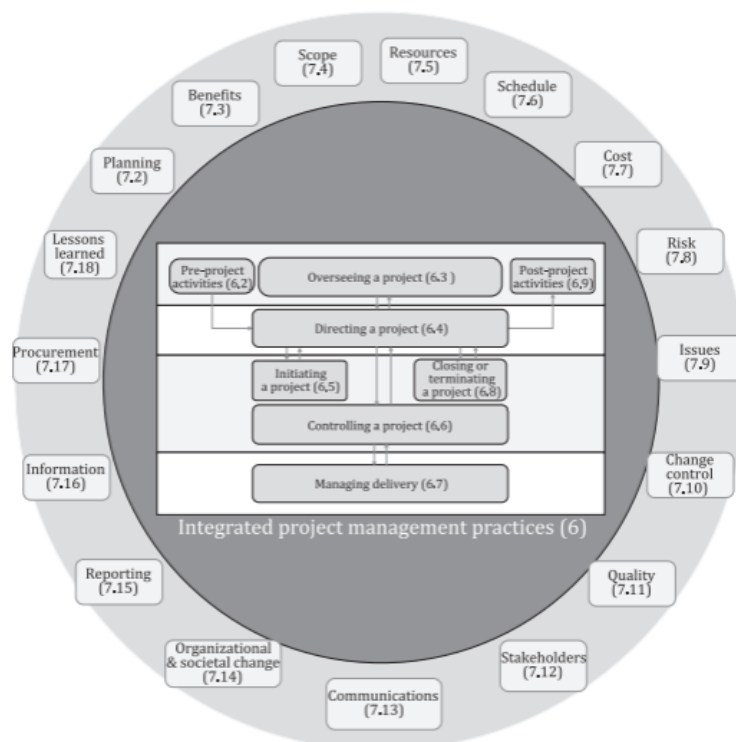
Scope (7.4)

Resources (7.5)

Benefits (7.3)

Schedule (7.6)

Planning (7.2)

Cost (7.7)

Lessons learned (7.18)

Risk (7.8)

Pre-project activities (6.2)

Overseeing a project (6.3 )

Post-project activities (6.9)

Directing a project (6.4)

Procurement (7.17)

Issues (7.9)

Initiating a project (6.5)

Closing or terminating a project (6.8)

Controlling a project (6.6)

Information (7.16)

Change control (7.10)

Managing delivery (6.7)

Integrated project management practices (6)

Reporting (7.15)

Quality (7.11)

Organizational & societal change (7.14)

Stakeholders (7.12)

Communications (7.13)